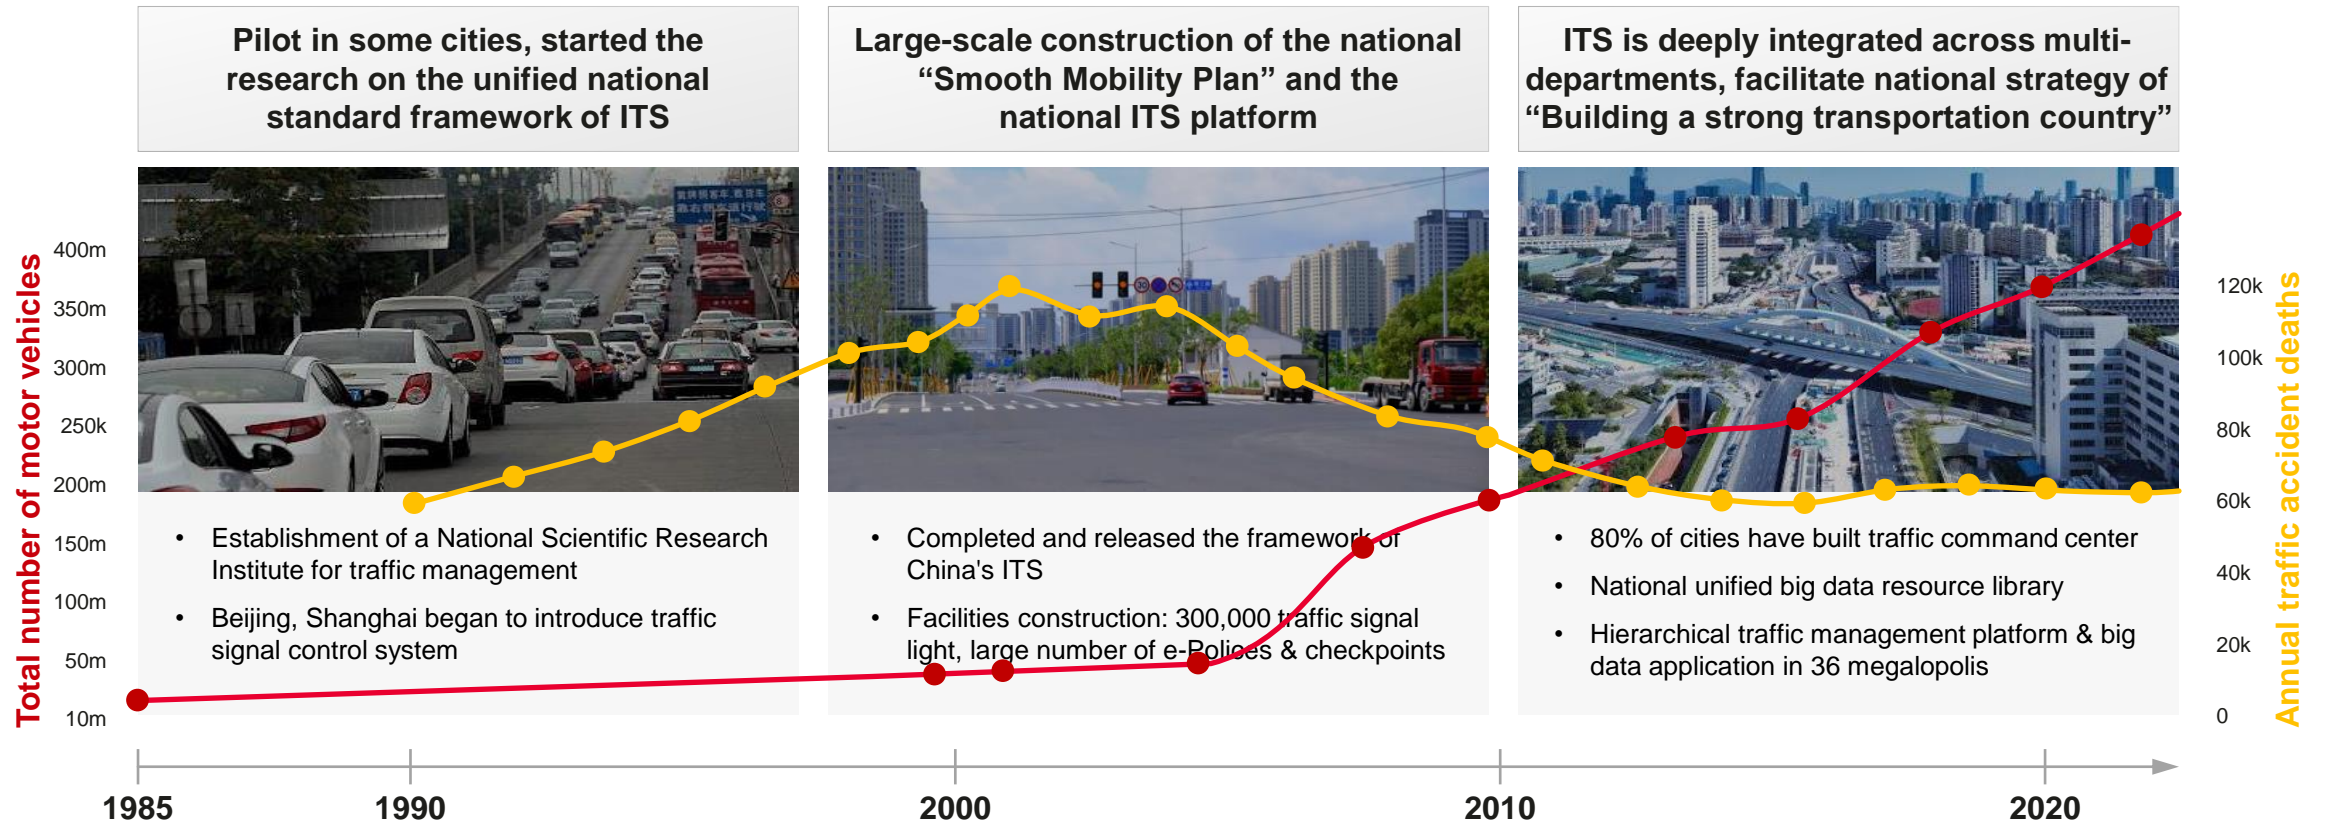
Pilot in some cities, started the research on the unified national standard framework of ITS

Large-scale construction of the national “Smooth Mobility Plan” and the national ITS platform

ITS is deeply integrated across multi-departments, facilitate national strategy of “Building a strong transportation country”

Total number of motor vehicles

400m
350m
300m
250k
200m
150m
100m
50m
10m

• Establishment of a National Scientific Research Institute for traffic management
• Beijing, Shanghai began to introduce traffic signal control system

• Completed and released the framework of China's ITS
• Facilities construction: 300,000 traffic signal light, large number of e-Polices & checkpoints

• 80% of cities have built traffic command center
• National unified big data resource library
• Hierarchical traffic management platform & big data application in 36 megalopolis

120k
100k
80k
60k
40k
20k
0

Annual traffic accident deaths

1985
1990
2000
2010
2020